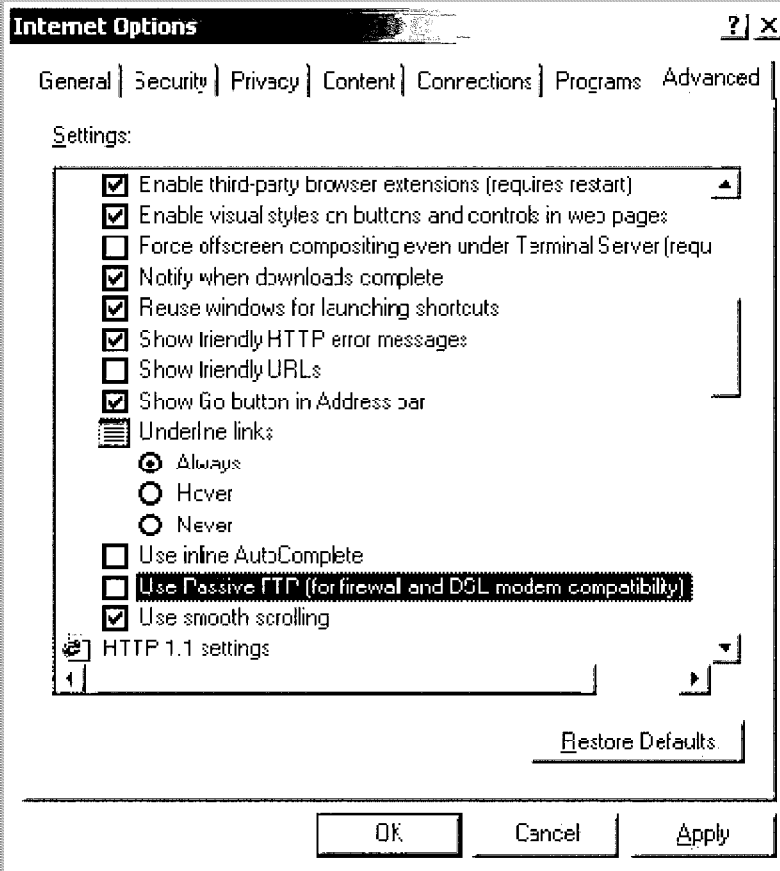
Internet Options ? X

General | Security | Privacy | Content | Connections | Programs | Advanced

Settings:

Enable third-party browser extensions (requires restart)
Enable visual styles on buttons and controls in web pages
Force offscreen compositing even under Terminal Server (requ
Notify when downloads complete
Reuse windows for launching shortcuts
Show friendly HTTP error messages
Show friendly URLs
Show Go button in Address bar
Underline links
Always
Hover
Never
Use inline AutoComplete
Use Passive FTP (for firewall and DSL modem compatibility)
Use smooth scrolling
HTTP 1.1 settings

Restore Defaults

OK Cancel Apply